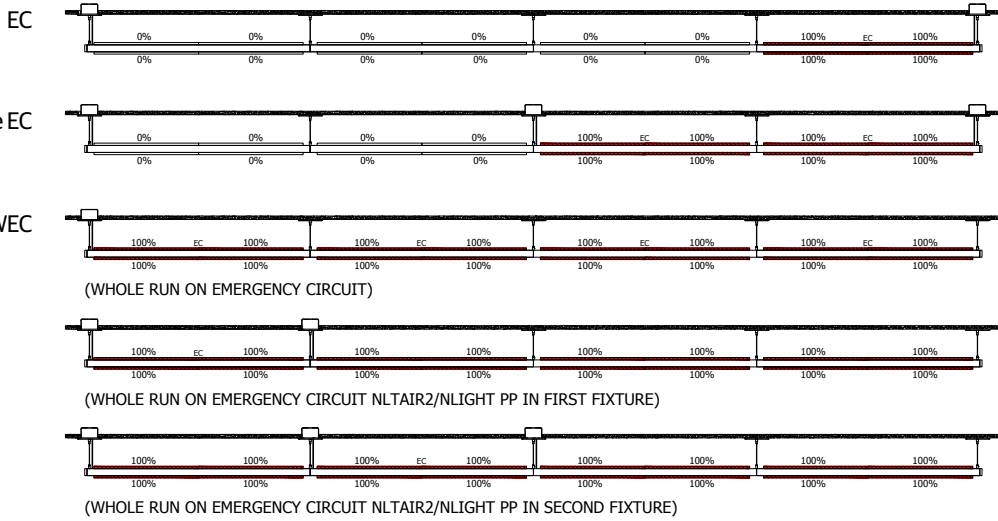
EC

0% 0% 0% 0% 0% 0% 100% EC 100%
0% 0% 0% 0% 0% 0% 100% 100%

e EC

0% 0% 0% 0% 100% EC 100% 100% EC 100%
0% 0% 0% 0% 100% 100% 100% 100%

WEC

100% EC 100% 100% EC 100% 100% EC 100% 100% EC 100%
100% 100% 100% 100% 100% 100% 100% 100%

(WHOLE RUN ON EMERGENCY CIRCUIT)

100% EC 100% 100% 100% 100% 100% 100% 100%
100% 100% 100% 100% 100% 100% 100% 100%

(WHOLE RUN ON EMERGENCY CIRCUIT NLTAIR2/NLIGHT PP IN FIRST FIXTURE)

100% 100% 100% EC 100% 100% 100% 100% 100%
100% 100% 100% 100% 100% 100% 100% 100%

(WHOLE RUN ON EMERGENCY CIRCUIT NLTAIR2/NLIGHT PP IN SECOND FIXTURE)